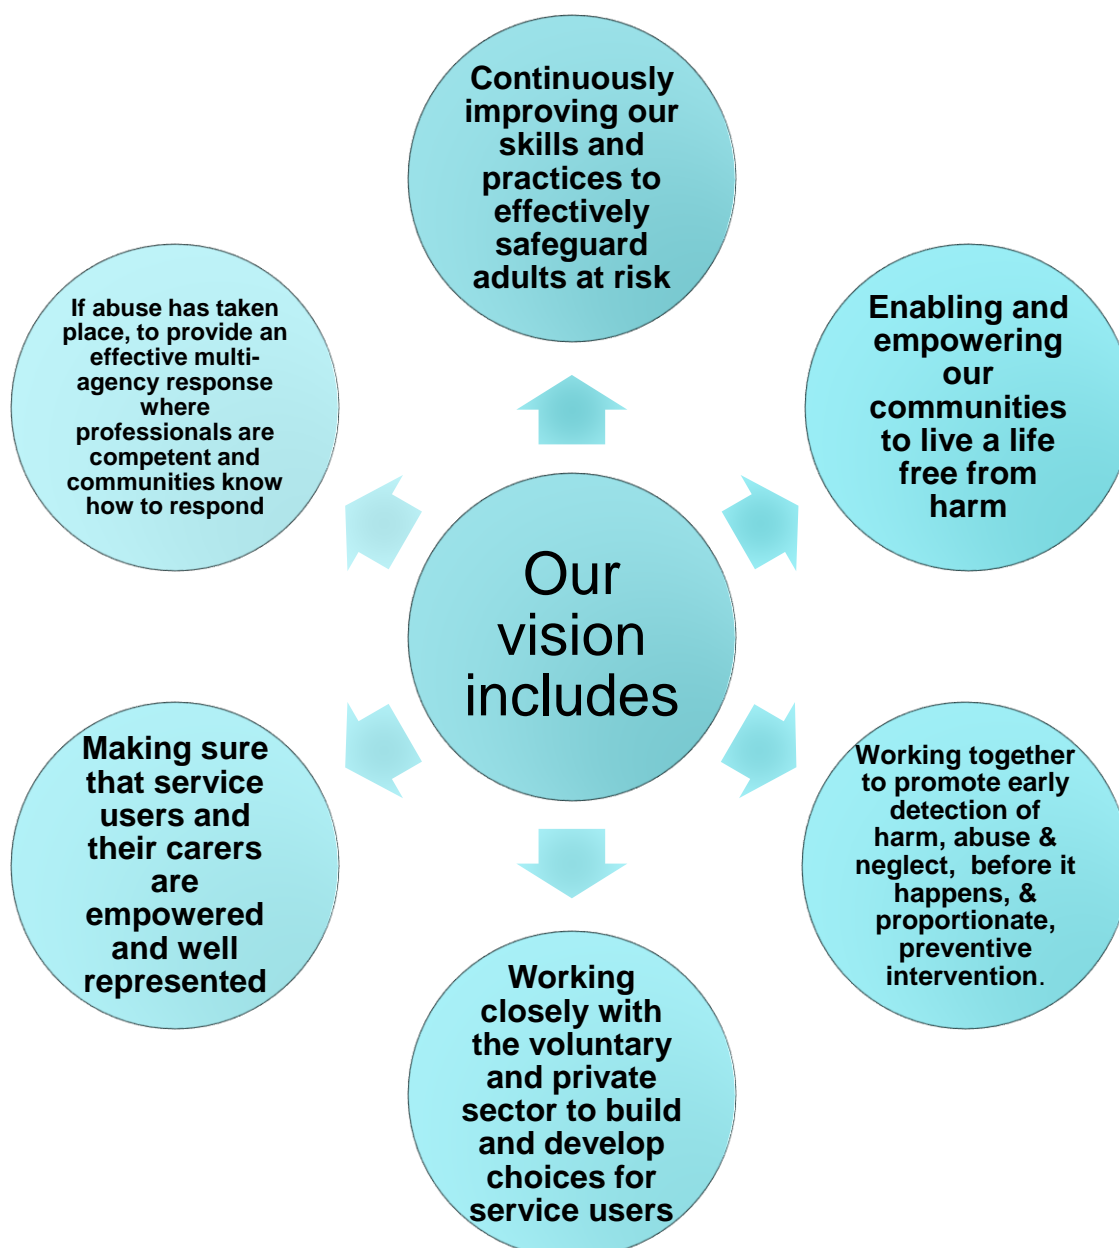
Our vision includes

Continuously improving our skills and practices to effectively safeguard adults at risk

Enabling and empowering our communities to live a life free from harm

Working together to promote early detection of harm, abuse & neglect, before it happens, & proportionate, preventive intervention.

Working closely with the voluntary and private sector to build and develop choices for service users

Making sure that service users and their carers are empowered and well represented

If abuse has taken place, to provide an effective multi-agency response where professionals are competent and communities know how to respond